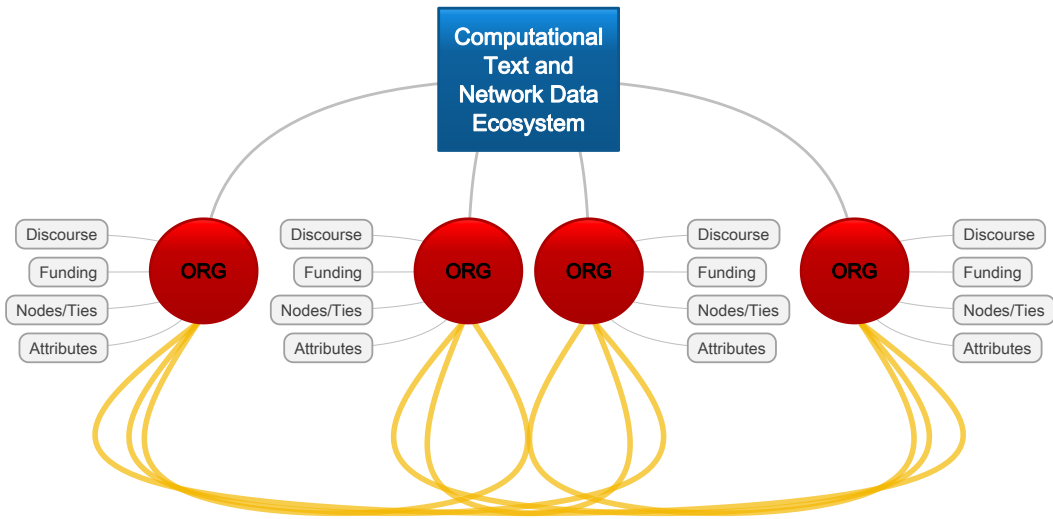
Computational Text and Network Data Ecosystem

Discourse
Funding
Nodes/Ties
Attributes

ORG

Discourse
Funding
Nodes/Ties
Attributes

ORG

ORG

Discourse
Funding
Nodes/Ties
Attributes

ORG

Discourse
Funding
Nodes/Ties
Attributes